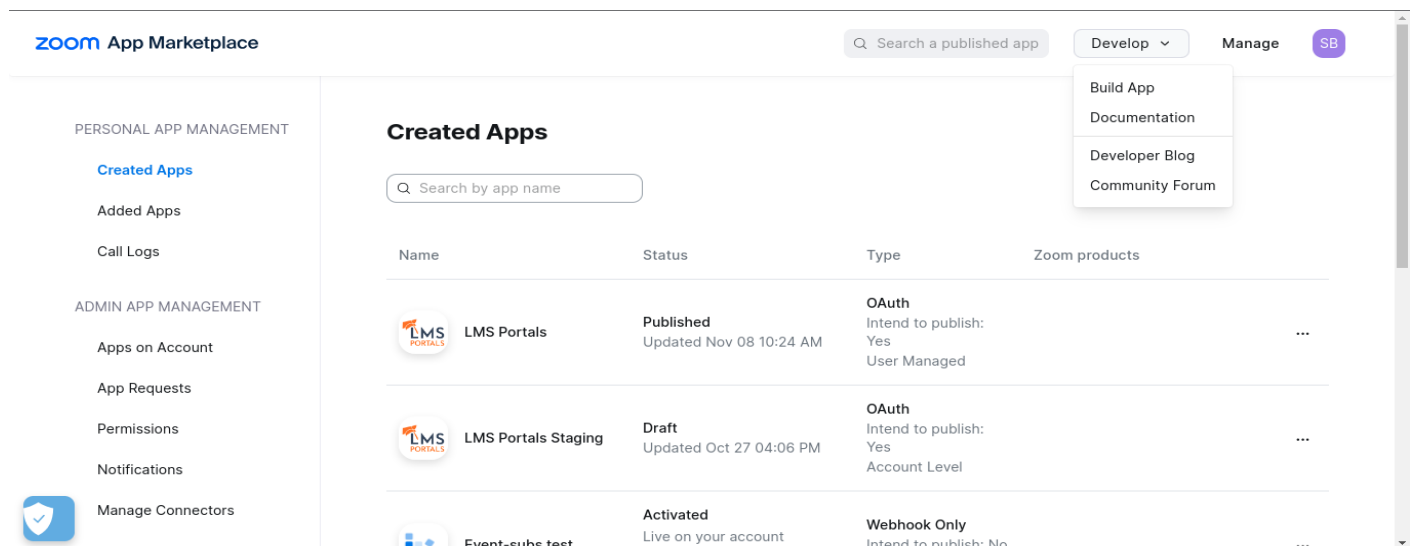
zoom App Marketplace

Search a published app

Develop

Manage

SB

Build App

Documentation

Developer Blog

Community Forum

PERSONAL APP MANAGEMENT

Created Apps

Added Apps

Call Logs

ADMIN APP MANAGEMENT

Apps on Account

App Requests

Permissions

Notifications

Manage Connectors

Created Apps

Search by app name

| Name | Status | Type | Zoom products | |
|---|---|---|---|---|
| LMS Portals | Published Updated Nov 08 10:24 AM | OAuth Intend to publish: Yes User Managed | | ... |
| LMS Portals Staging | Draft Updated Oct 27 04:06 PM | OAuth Intend to publish: Yes Account Level | | ... |
| Event-subs test | Activated Live on your account | Webhook Only Intend to publish: No | | ... |